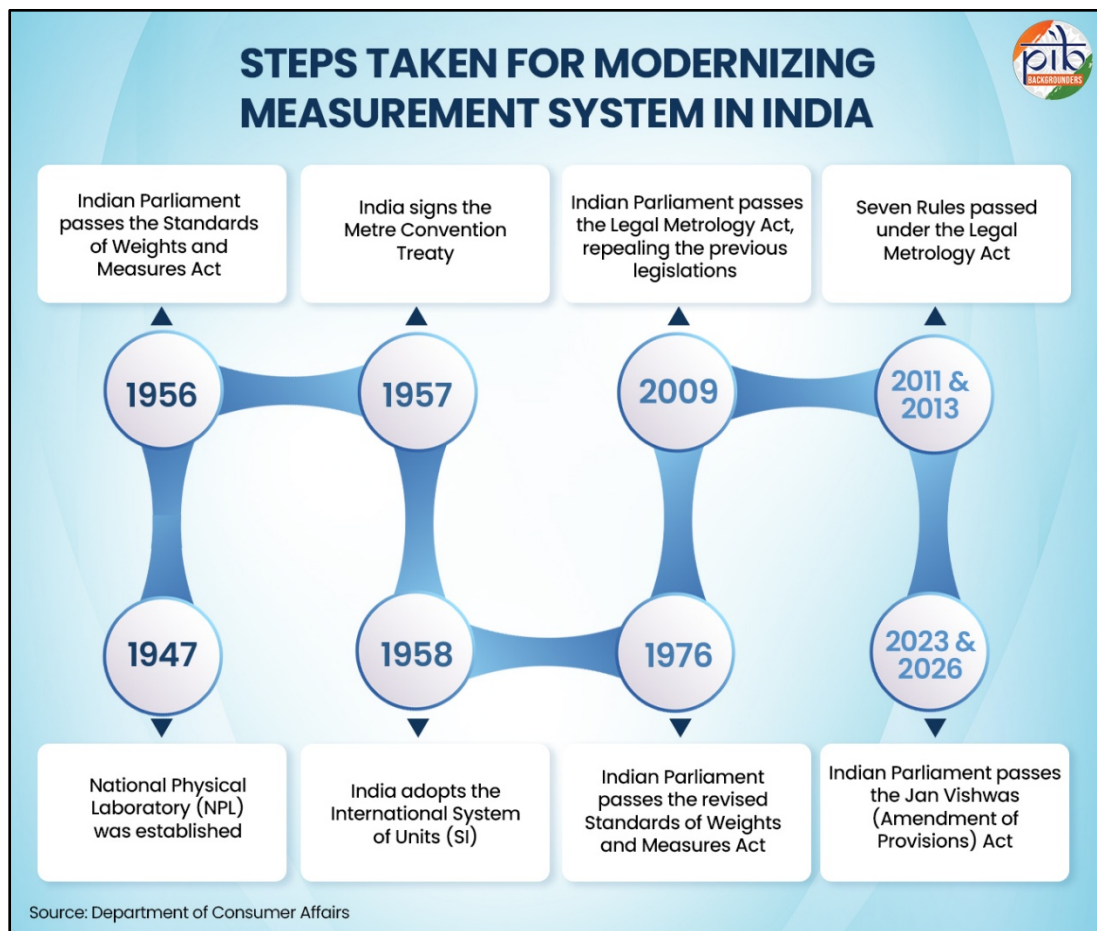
STEPS TAKEN FOR MODERNIZING MEASUREMENT SYSTEM IN INDIA

pib BACKGROUNDERS

Indian Parliament passes the Standards of Weights and Measures Act

India signs the Metre Convention Treaty

Indian Parliament passes the Legal Metrology Act, repealing the previous legislations

Seven Rules passed under the Legal Metrology Act

1956

1957

2009

2011 & 2013

1947

1958

1976

2023 & 2026

National Physical Laboratory (NPL) was established

India adopts the International System of Units (SI)

Indian Parliament passes the revised Standards of Weights and Measures Act

Indian Parliament passes the Jan Vishwas (Amendment of Provisions) Act

Source: Department of Consumer Affairs